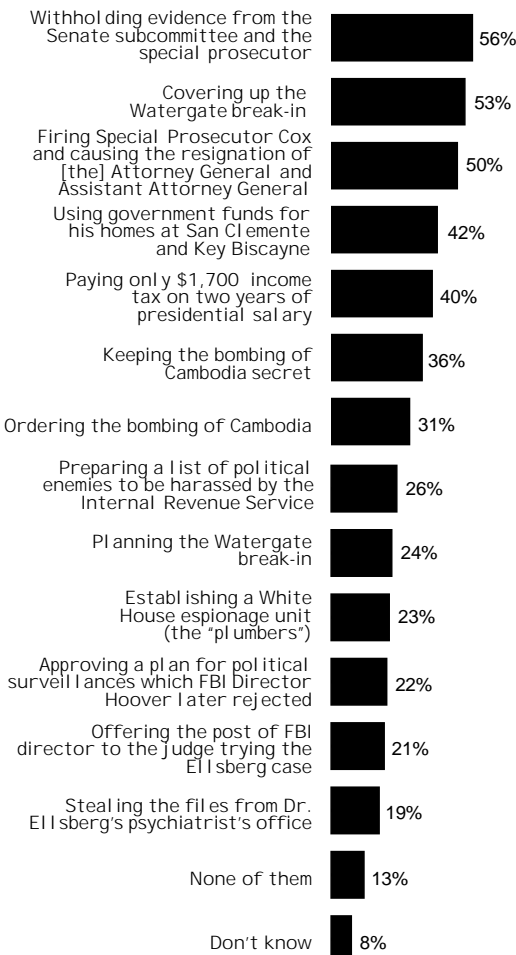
Withholding evidence from the Senate subcommittee and the special prosecutor 56%

Covering up the Watergate break-in 53%

Firing Special Prosecutor Cox and causing the resignation of [the] Attorney General and Assistant Attorney General 50%

Using government funds for his homes at San Clemente and Key Biscayne 42%

Paying only $1,700 income tax on two years of presidential salary 40%

Keeping the bombing of Cambodia secret 36%

Ordering the bombing of Cambodia 31%

Preparing a list of political enemies to be harassed by the Internal Revenue Service 26%

Planning the Watergate break-in 24%

Establishing a White House espionage unit (the "plumbers") 23%

Approving a plan for political surveillances which FBI Director Hoover later rejected 22%

Offering the post of FBI director to the judge trying the Ellsberg case 21%

Stealing the files from Dr. Ellsberg's psychiatrist's office 19%

None of them 13%

Don't know 8%